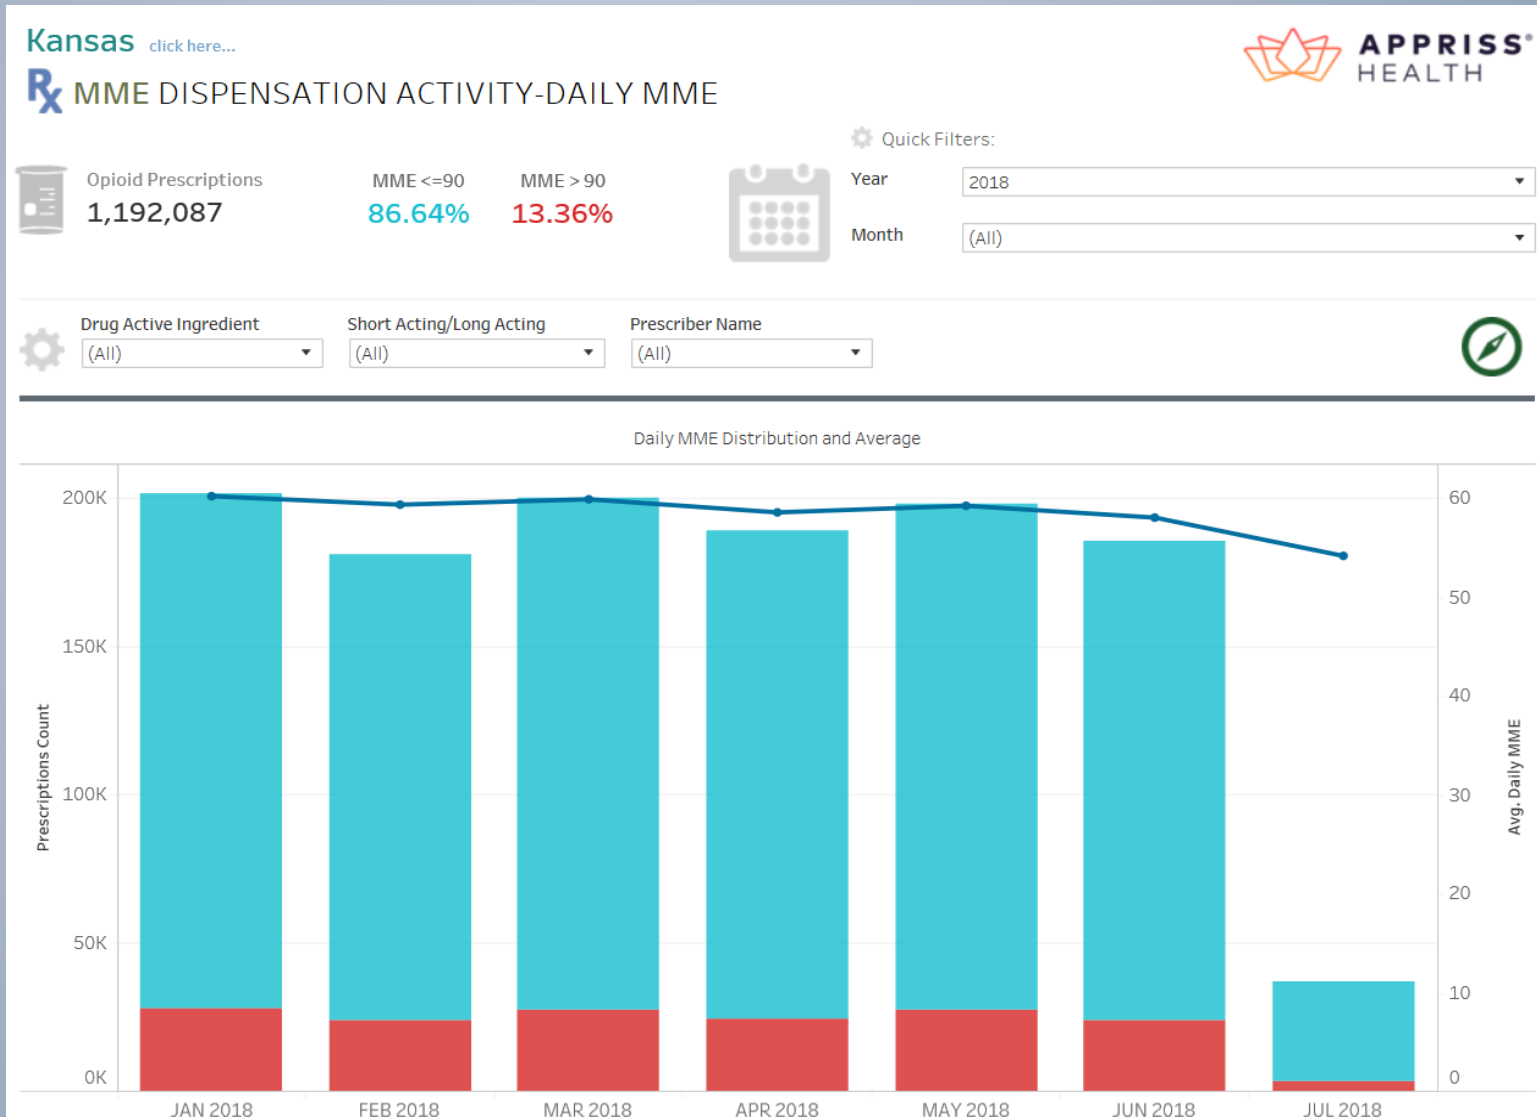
Kansas click here...

MME DISPENSATION ACTIVITY-DAILY MME

APPRISS® HEALTH

Quick Filters:

Opioid Prescriptions
1,192,087

MME <=90
86.64%

MME > 90
13.36%

Year
2018

Month
(All)

Drug Active Ingredient
(All)

Short Acting/Long Acting
(All)

Prescriber Name
(All)

Daily MME Distribution and Average

Prescriptions Count

200K
150K
100K
50K
0K

Avg. Daily MME

60
50
40
30
20
10
0

JAN 2018
FEB 2018
MAR 2018
APR 2018
MAY 2018
JUN 2018
JUL 2018